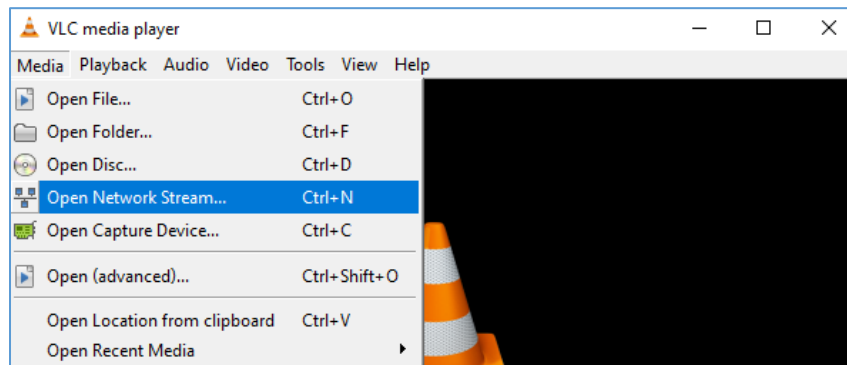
VLC media player

Media Playback Audio Video Tools View Help

Open File... Ctrl+O
Open Folder... Ctrl+F
Open Disc... Ctrl+D
Open Network Stream... Ctrl+N
Open Capture Device... Ctrl+C
Open (advanced)... Ctrl+Shift+O
Open Location from clipboard Ctrl+V
Open Recent Media